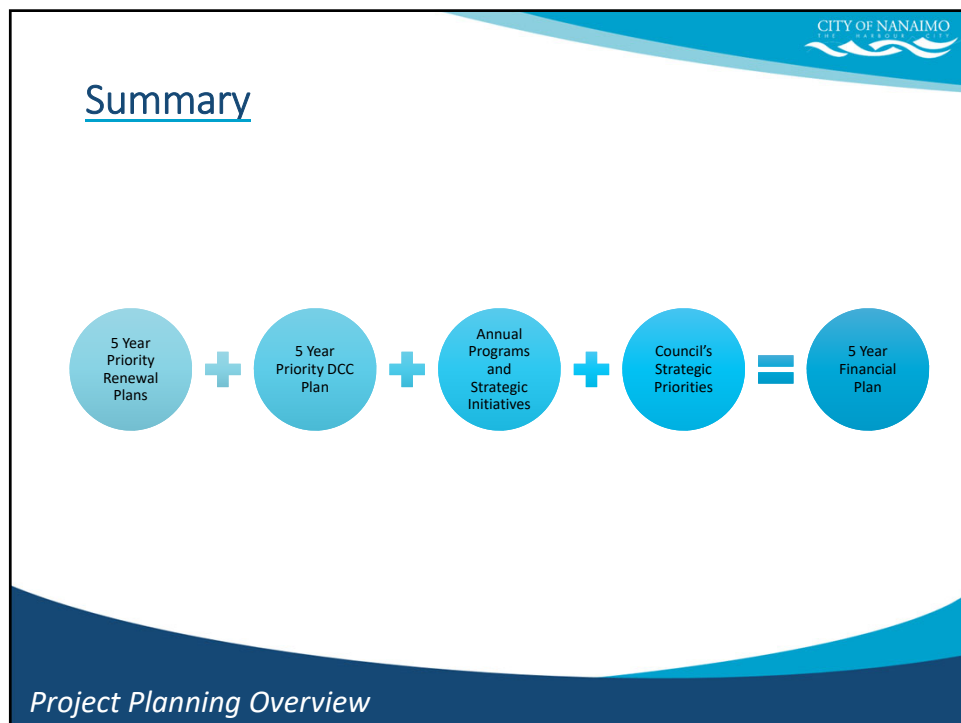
CITY OF NANAIMO
THE HARBOUR CITY

Summary

5 Year Priority Renewal Plans

5 Year Priority DCC Plan

Annual Programs and Strategic Initiatives

Council's Strategic Priorities

5 Year Financial Plan

Project Planning Overview